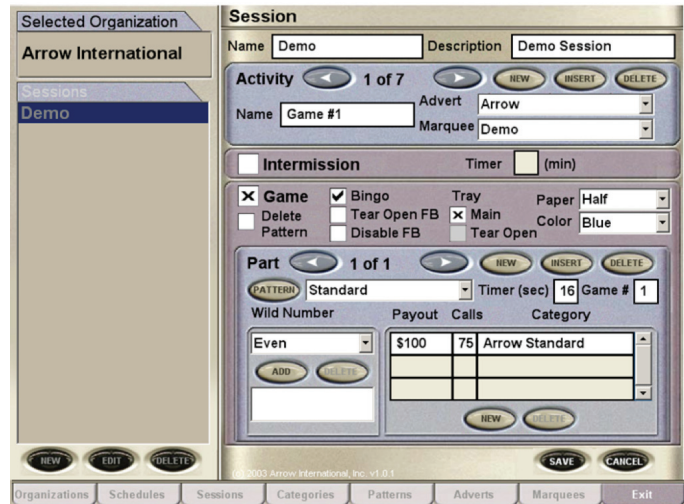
Selected Organization

Arrow International

Sessions

Demo

NEW EDIT DELETE

Session

Name Demo

Description Demo Session

Activity 1 of 7 NEW INSERT DELETE

Name Game #1

Advert Arrow

Marquee Demo

Intermission

Timer (min)

X Game

Delete Pattern

✔ Bingo

Tear Open FB

Disable FB

Tray

X Main

Tear Open

Paper Half

Color Blue

Part 1 of 1 NEW INSERT DELETE

PATTERN Standard

Timer (sec) 16 Game # 1

Wild Number

Even

ADD DELETE

| Payout | Calls | Category |
|---|---|---|
| $100 | 75 | Arrow Standard |
| | | |
| | | |

NEW DELETE

(c) 2003 Arrow International, Inc. v1.0.1

SAVE CANCEL

Organizations Schedules Sessions Categories Patterns Adverts Marquees Exit